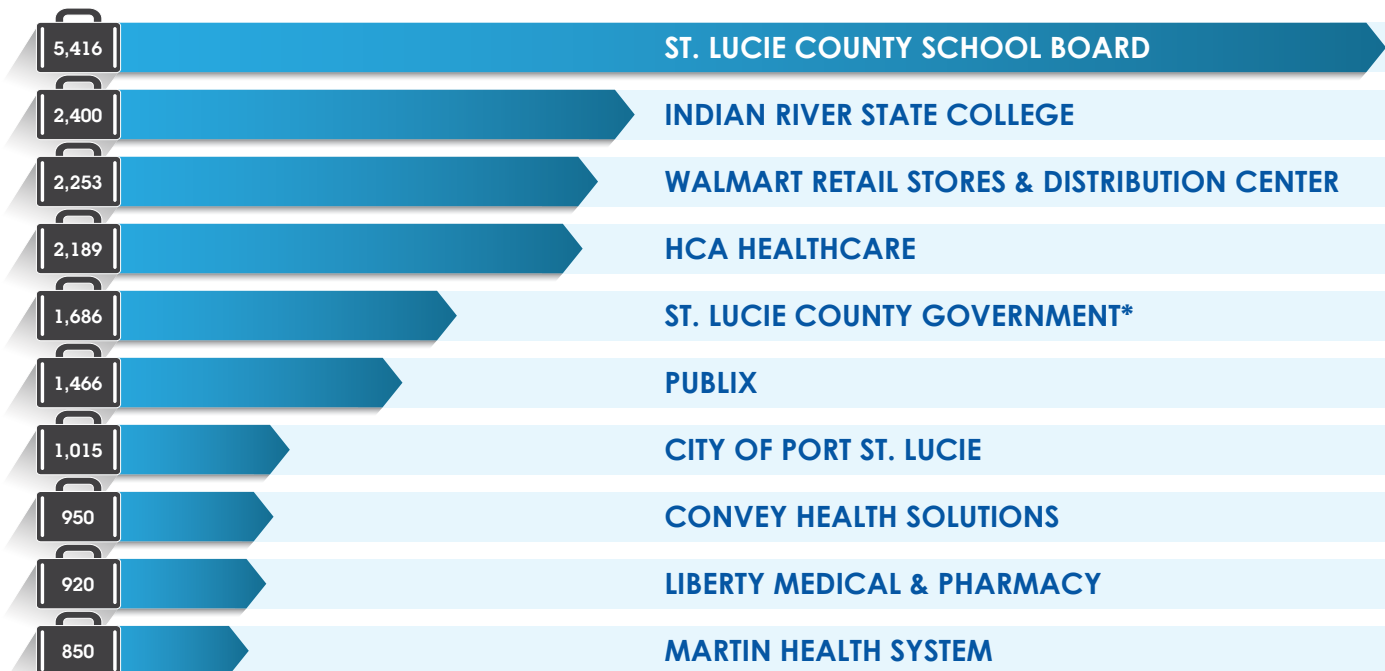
5,416 ST. LUCIE COUNTY SCHOOL BOARD

2,400 INDIAN RIVER STATE COLLEGE

2,253 WALMART RETAIL STORES & DISTRIBUTION CENTER

2,189 HCA HEALTHCARE

1,686 ST. LUCIE COUNTY GOVERNMENT*

1,466 PUBLIX

1,015 CITY OF PORT ST. LUCIE

950 CONVEY HEALTH SOLUTIONS

920 LIBERTY MEDICAL & PHARMACY

850 MARTIN HEALTH SYSTEM